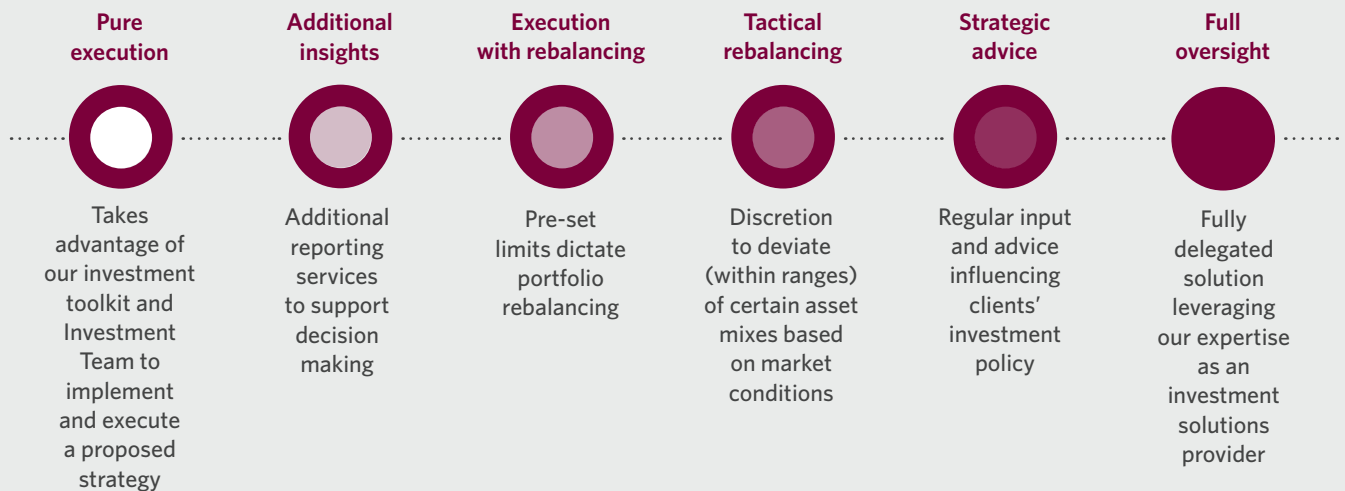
Pure execution

Takes advantage of our investment toolkit and Investment Team to implement and execute a proposed strategy

Additional insights

Additional reporting services to support decision making

Execution with rebalancing

Pre-set limits dictate portfolio rebalancing

Tactical rebalancing

Discretion to deviate (within ranges) of certain asset mixes based on market conditions

Strategic advice

Regular input and advice influencing clients' investment policy

Full oversight

Fully delegated solution leveraging our expertise as an investment solutions provider